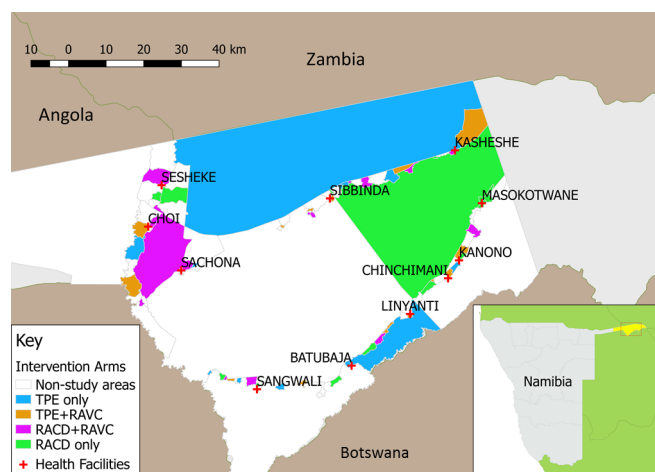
10 0 10 20 30 40 km

Zambia

Angola

KASHESHE

SESHEKE

SIBBINDA

MASOKOTWANE

CHOI

KANONO

SACHONA

CHINCHIMANI

LINYANTI

Namibia

BATUBAJA

SANGWALI

Botswana

Key
Intervention Arms
Non-study areas
TPE only
TPE+RAVC
RACD+RAVC
RACD only
+ Health Facilities